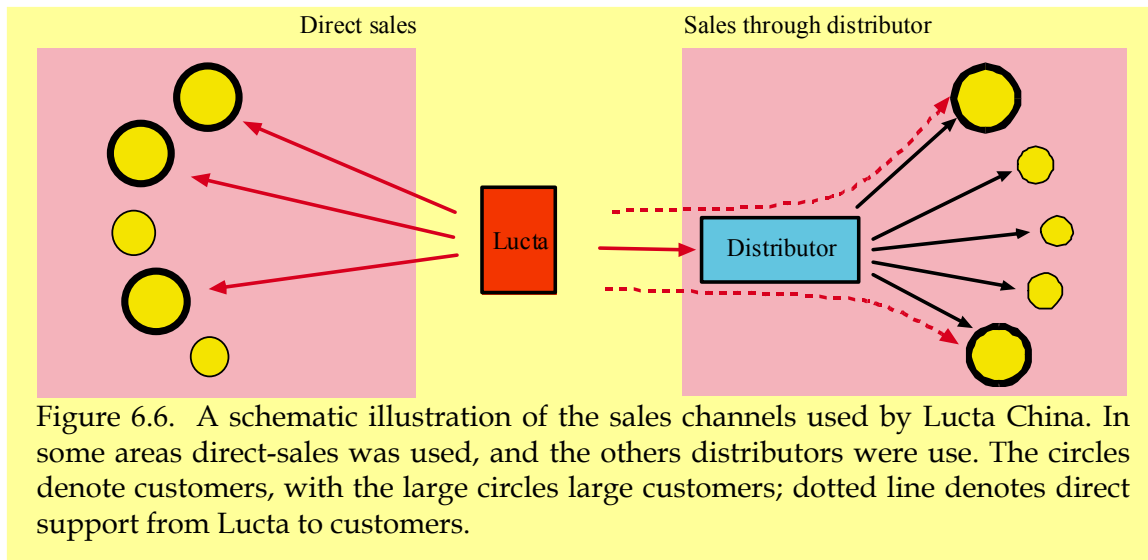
Direct sales

Sales through distributor

Lucta

Distributor

Figure 6.6. A schematic illustration of the sales channels used by Lucta China. In some areas direct-sales was used, and the others distributors were use. The circles denote customers, with the large circles large customers; dotted line denotes direct support from Lucta to customers.